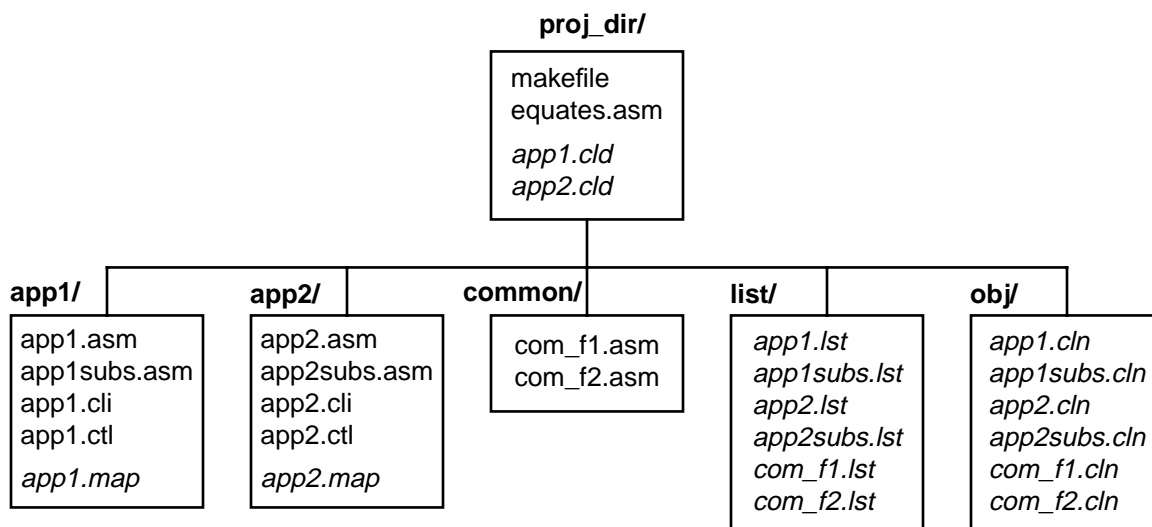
proj_dir/

makefile
equates.asm
app1.cld
app2.cld

app1/

app1.asm
app1subs.asm
app1.cli
app1.ctl
app1.map

app2/

app2.asm
app2subs.asm
app2.cli
app2.ctl
app2.map

common/

com_f1.asm
com_f2.asm

list/

app1.lst
app1subs.lst
app2.lst
app2subs.lst
com_f1.lst
com_f2.lst

obj/

app1.cln
app1subs.cln
app2.cln
app2subs.cln
com_f1.cln
com_f2.cln